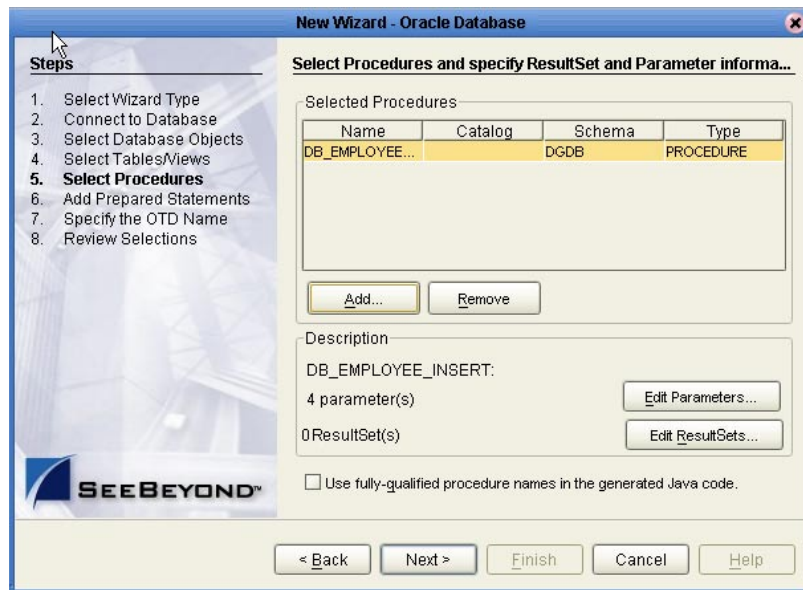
New Wizard - Oracle Database

Steps

1. Select Wizard Type
2. Connect to Database
3. Select Database Objects
4. Select Tables/Views
5. **Select Procedures**
6. Add Prepared Statements
7. Specify the OTD Name
8. Review Selections

SEEBEYOND™

Select Procedures and specify ResultSet and Parameter informa...

Selected Procedures

| Name | Catalog | Schema | Type |
|---|---|---|---|
| DB_EMPLOYEE... | | DGDB | PROCEDURE |

Add... Remove

Description

DB_EMPLOYEE_INSERT:

4 parameter(s) Edit Parameters...

0 ResultSet(s) Edit ResultSets...

Use fully-qualified procedure names in the generated Java code.

< Back Next > Finish Cancel Help